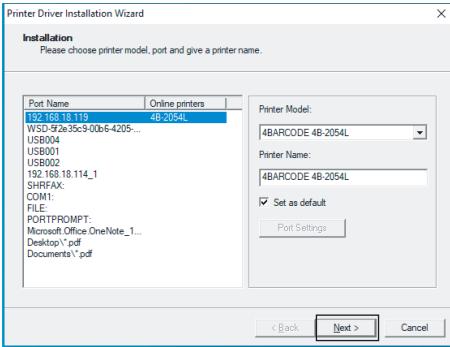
Printer Driver Installation Wizard

Installation
Please choose printer model, port and give a printer name.

| Port Name | Online printers |
|---|---|
| 192.168.18.119 | 4B-2054L |
| WSD-5f2e35c9-00b6-4205-... | |
| USB004 | |
| USB001 | |
| USB002 | |
| 192.168.18.114_1 | |
| SHRFAX: | |
| COM1: | |
| FILE: | |
| PORTPROMPT: | |
| Microsoft.Office.OneNote_1... | |
| Desktop\*.pdf | |
| Documents\*.pdf | |

Printer Model:
4BARCODE 4B-2054L

Printer Name:
4BARCODE 4B-2054L

Set as default

Port Settings

< Back
Next >
Cancel